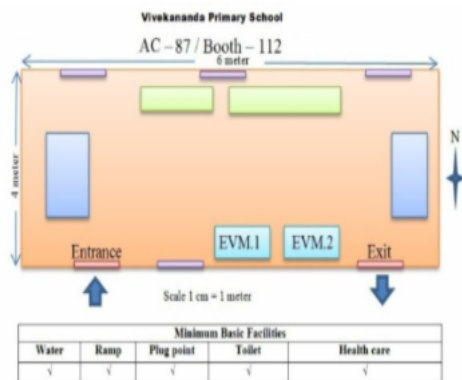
Vivekananda Primary School

AC – 87 / Booth – 112

6 meter

4 meter

N

Entrance

EVM.1

EVM.2

Exit

Scale 1 cm = 1 meter

| Minimum Basic Facilities | | | | |
|---|---|---|---|---|
| Water | Ramp | Plug point | Toilet | Health care |
| √ | √ | √ | √ | √ |